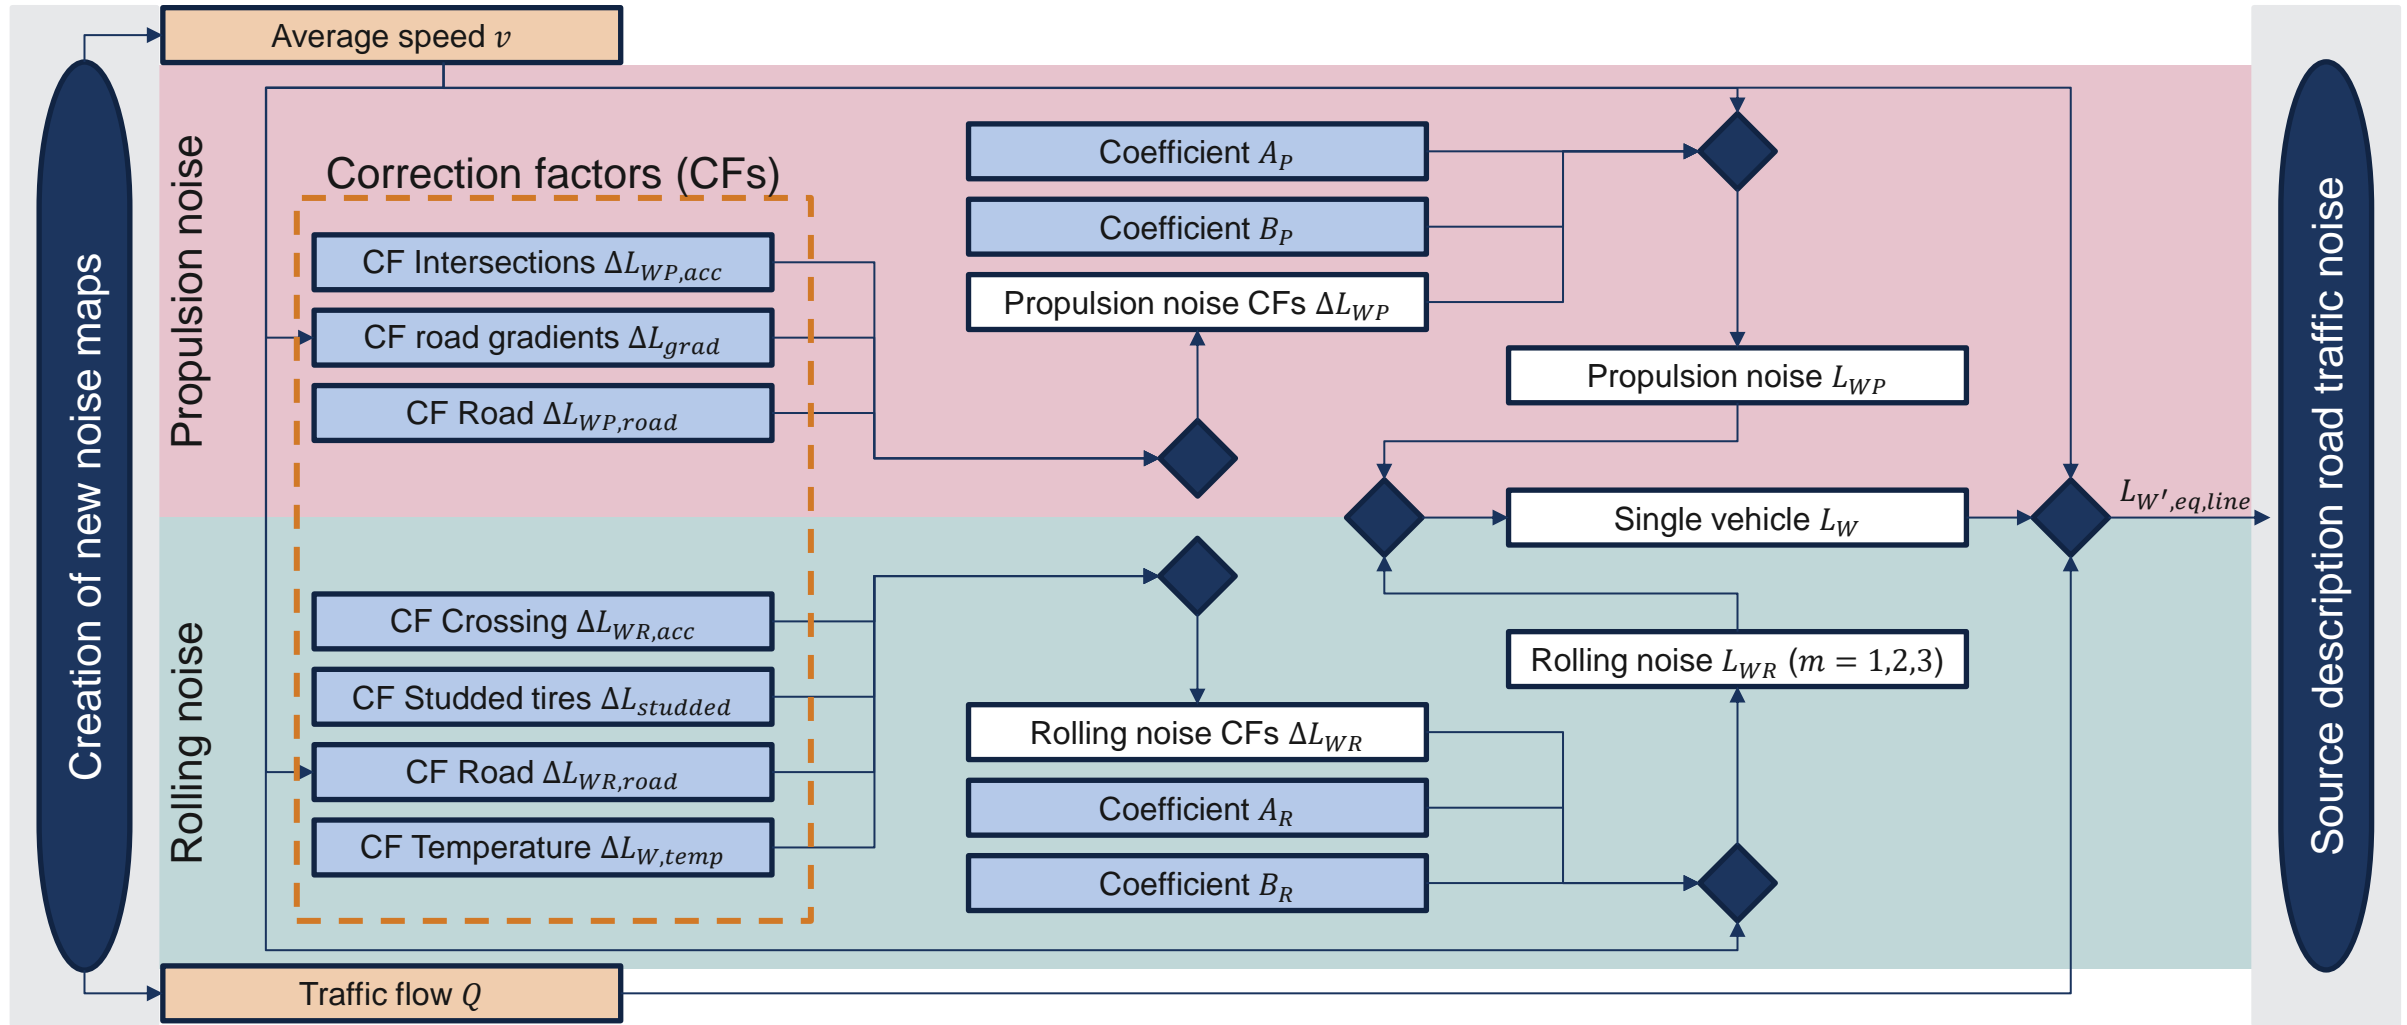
Creation of new noise maps

Average speed $v$

Propulsion noise

Correction factors (CFs)

CF Intersections $\Delta L_{WP,acc}$

CF road gradients $\Delta L_{grad}$

CF Road $\Delta L_{WP,road}$

Coefficient $A_P$

Coefficient $B_P$

Propulsion noise CFs $\Delta L_{WP}$

Propulsion noise $L_{WP}$

Single vehicle $L_W$

$L_{W',eq,line}$

Rolling noise

CF Crossing $\Delta L_{WR,acc}$

CF Studded tires $\Delta L_{studded}$

CF Road $\Delta L_{WR,road}$

CF Temperature $\Delta L_{W,temp}$

Rolling noise CFs $\Delta L_{WR}$

Coefficient $A_R$

Coefficient $B_R$

Rolling noise $L_{WR}$ $(m = 1,2,3)$

Traffic flow $Q$

Source description road traffic noise